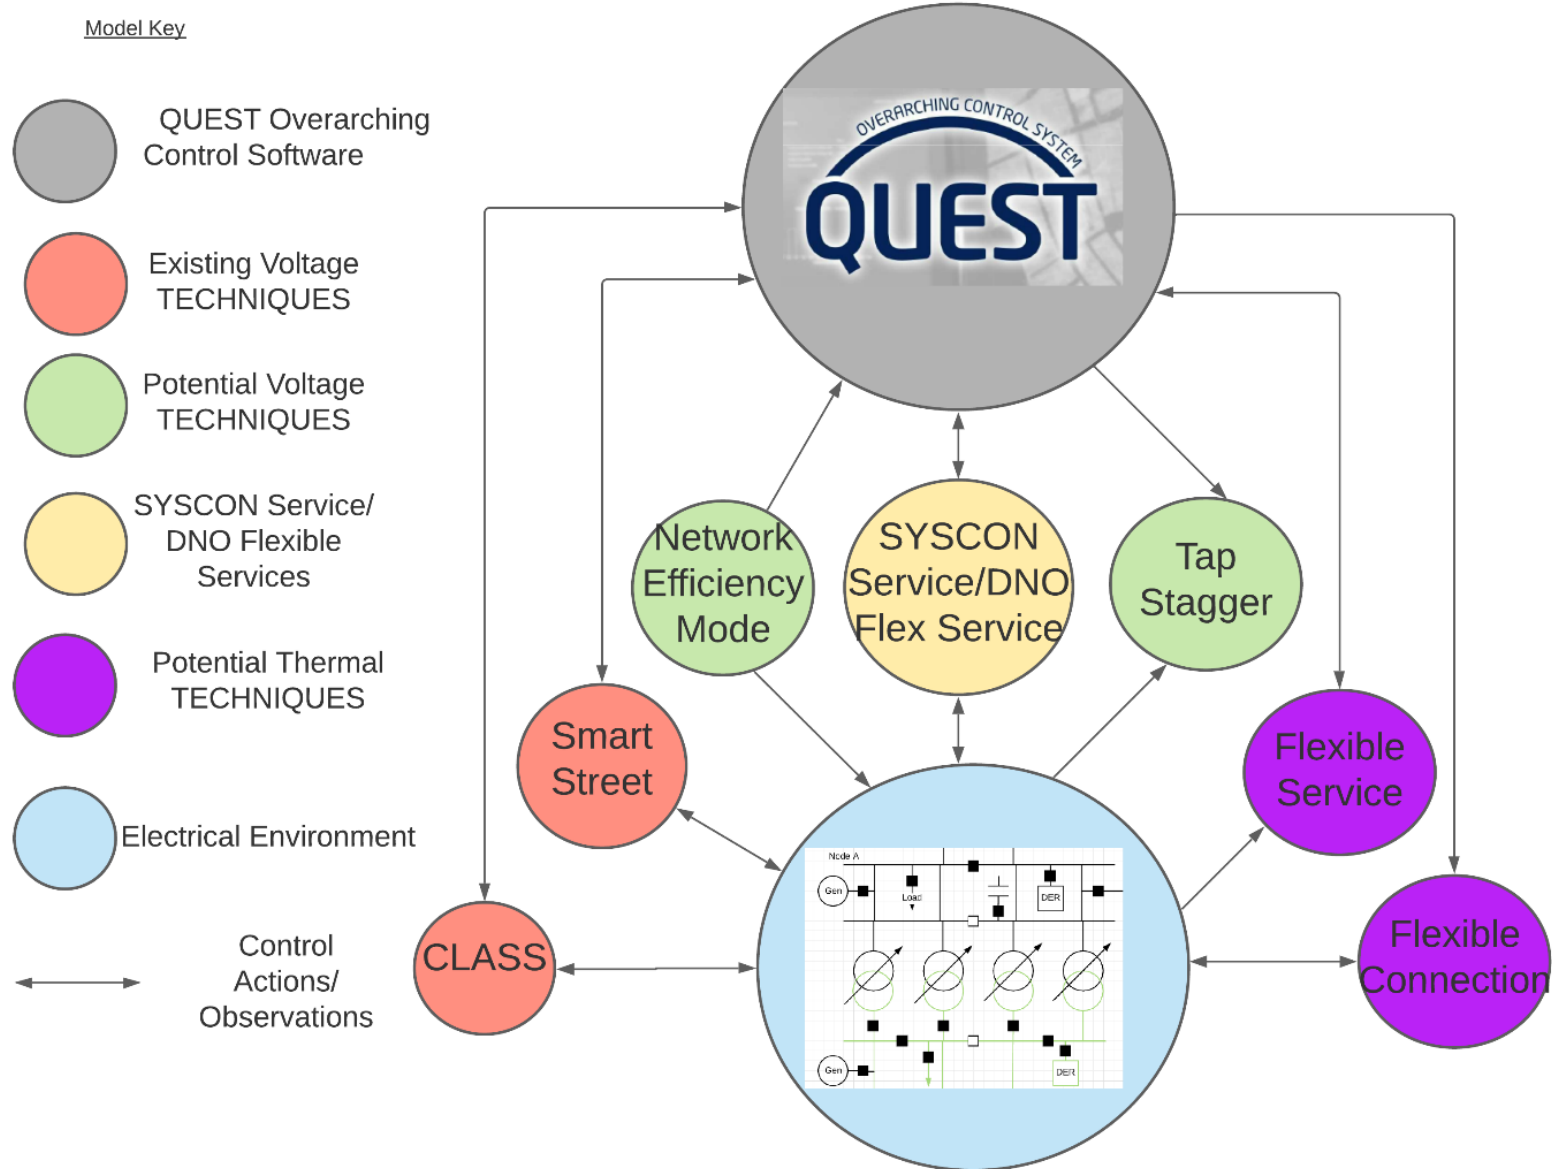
Model Key

QUEST Overarching Control Software

Existing Voltage TECHNIQUES

Potential Voltage TECHNIQUES

SYSCON Service/ DNO Flexible Services

Potential Thermal TECHNIQUES

Electrical Environment

Control Actions/ Observations

OVERARCHING CONTROL SYSTEM
QUEST

Network Efficiency Mode

SYSCON Service/DNO Flex Service

Tap Stagger

Smart Street

Flexible Service

CLASS

Flexible Connection

Node A
Gen
Load
DER
Gen
DER